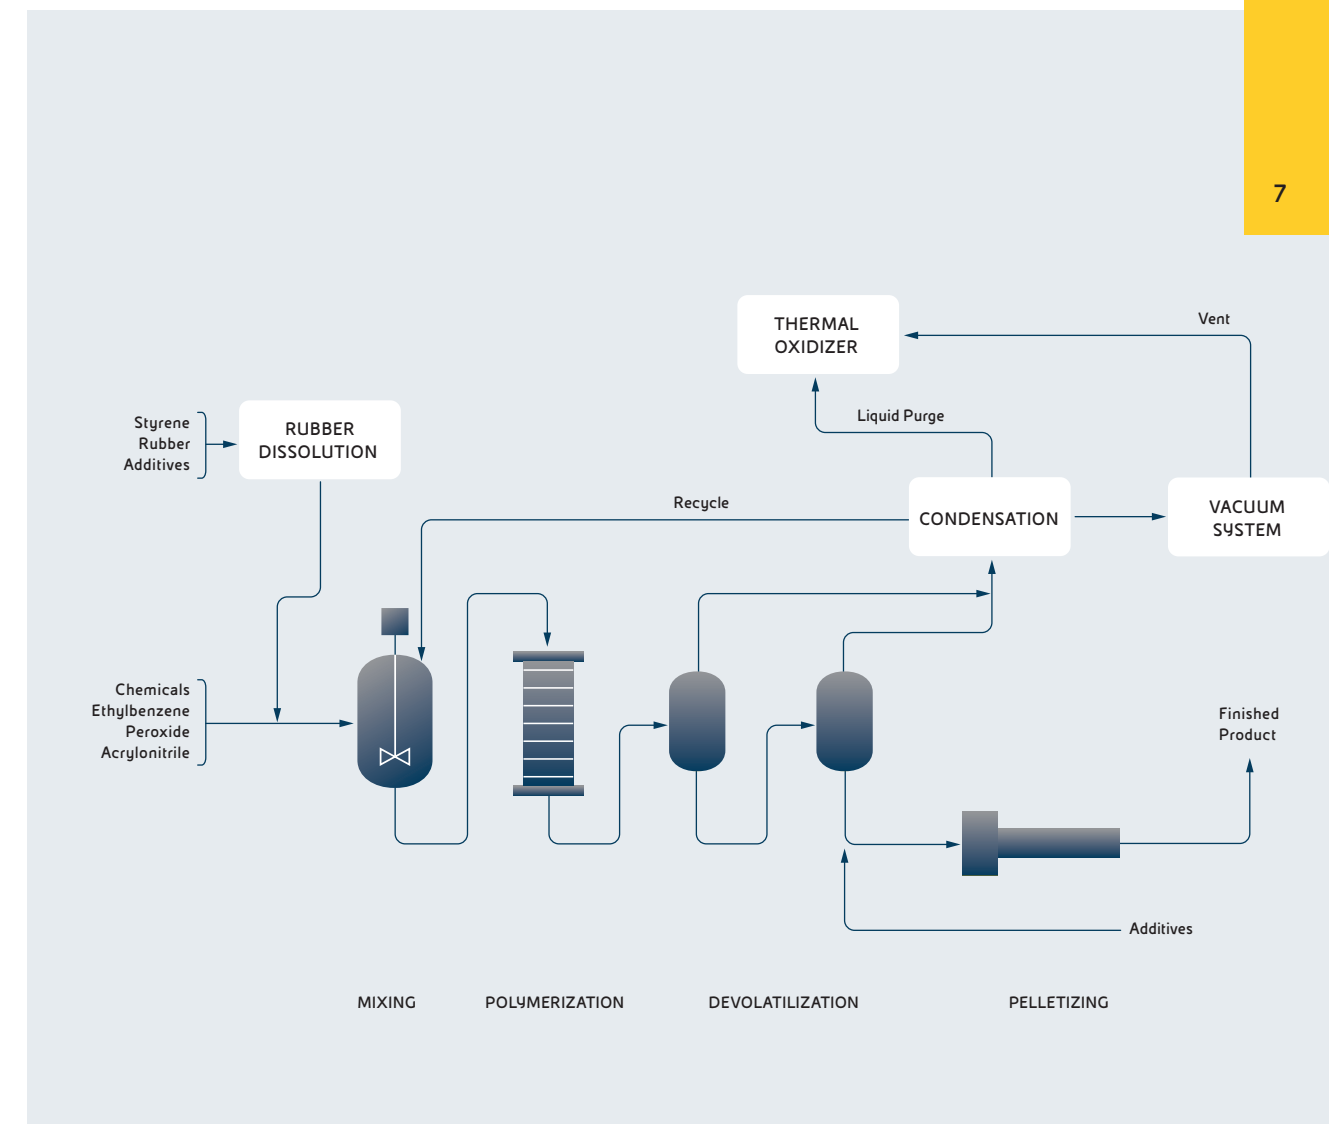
7

THERMAL OXIDIZER

Vent

Liquid Purge

Styrene
Rubber
Additives

RUBBER DISSOLUTION

Recycle

CONDENSATION

VACUUM SYSTEM

Chemicals
Ethylbenzene
Peroxide
Acrylonitrile

Finished Product

Additives

MIXING

POLYMERIZATION

DEVOLATILIZATION

PELLETIZING